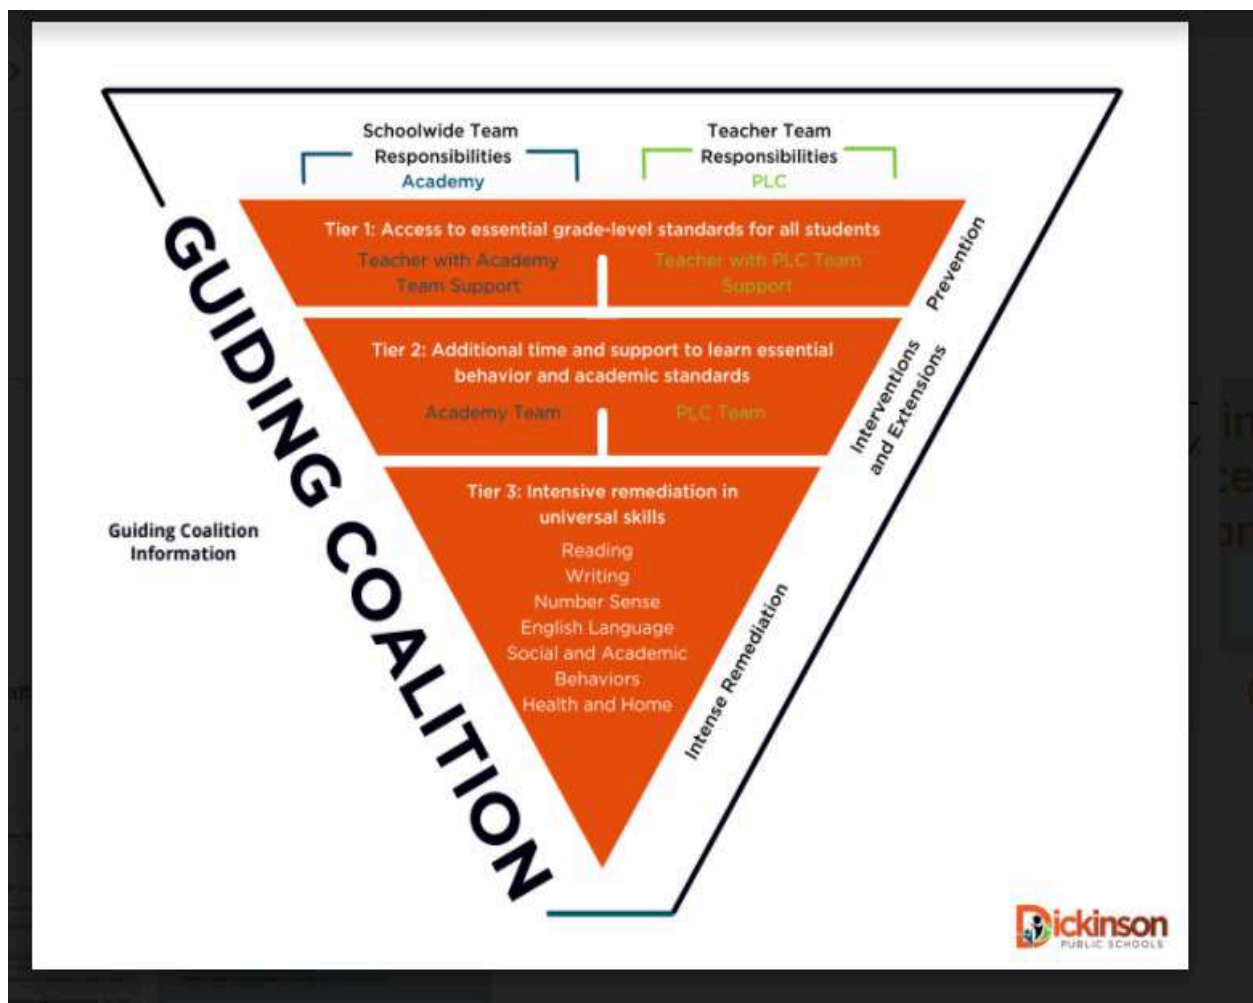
Schoolwide Team Responsibilities
Academy

Teacher Team Responsibilities
PLC

GUIDING COALITION

Tier 1: Access to essential grade-level standards for all students

Teacher with Academy Team Support

Teacher with PLC Team Support

Prevention

Tier 2: Additional time and support to learn essential behavior and academic standards

Academy Team

PLC Team

Interventions and Extensions

Tier 3: Intensive remediation in universal skills

Reading
Writing
Number Sense
English Language
Social and Academic Behaviors
Health and Home

Intense Remediation

Guiding Coalition Information

Dickinson
PUBLIC SCHOOLS